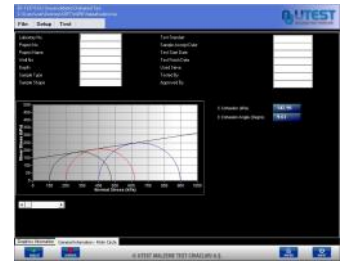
File Setup Tool

UTEST

Laboratory No.
Project No.
Project Name
Well No.
Depth
Sample Type
Sample Shape

Test Standart
Sample Receipt Date
Test Start Date
Test Finish Date
Used Sieve
Tested By
Approved By

C Cohesion (kPa)
Ø Cohesion Angle (Degree)

Normal Stress (kPa)

Graphics Information
General Information - Mohr Circle

© UTEST MALZEME TEST CİHAZLARI A.Ş.